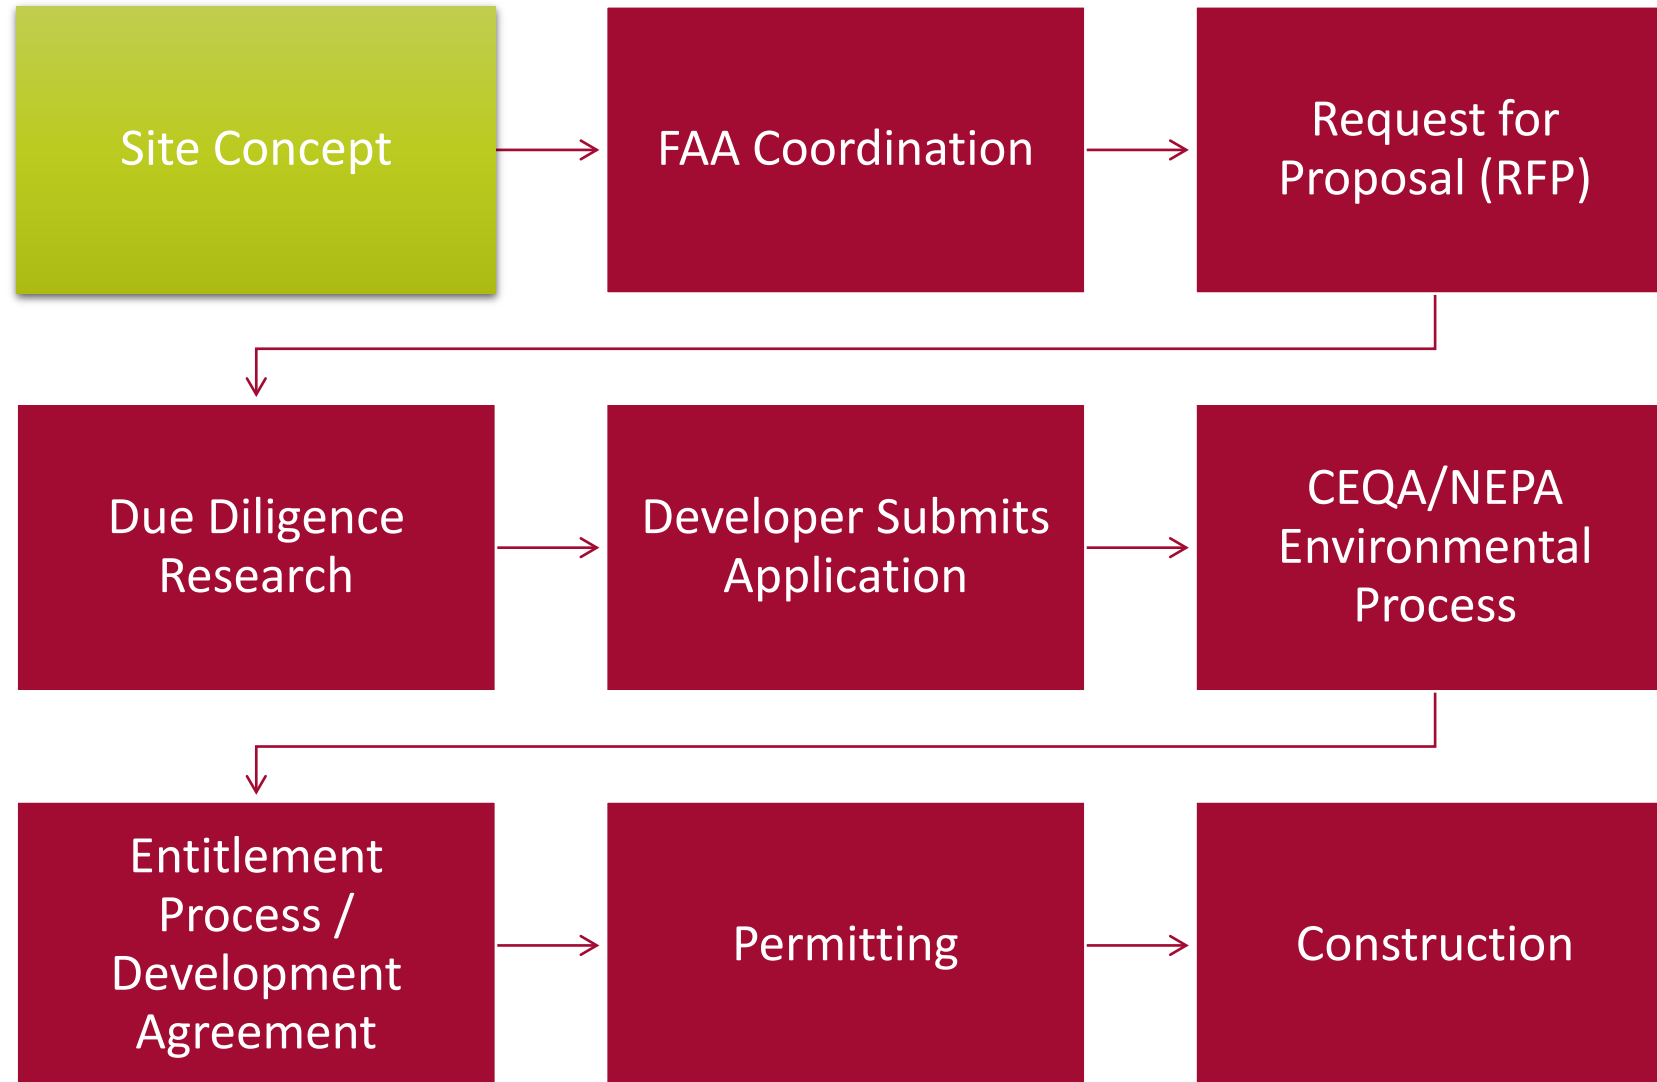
Site Concept

FAA Coordination

Request for Proposal (RFP)

Due Diligence Research

Developer Submits Application

CEQA/NEPA Environmental Process

Entitlement Process / Development Agreement

Permitting

Construction